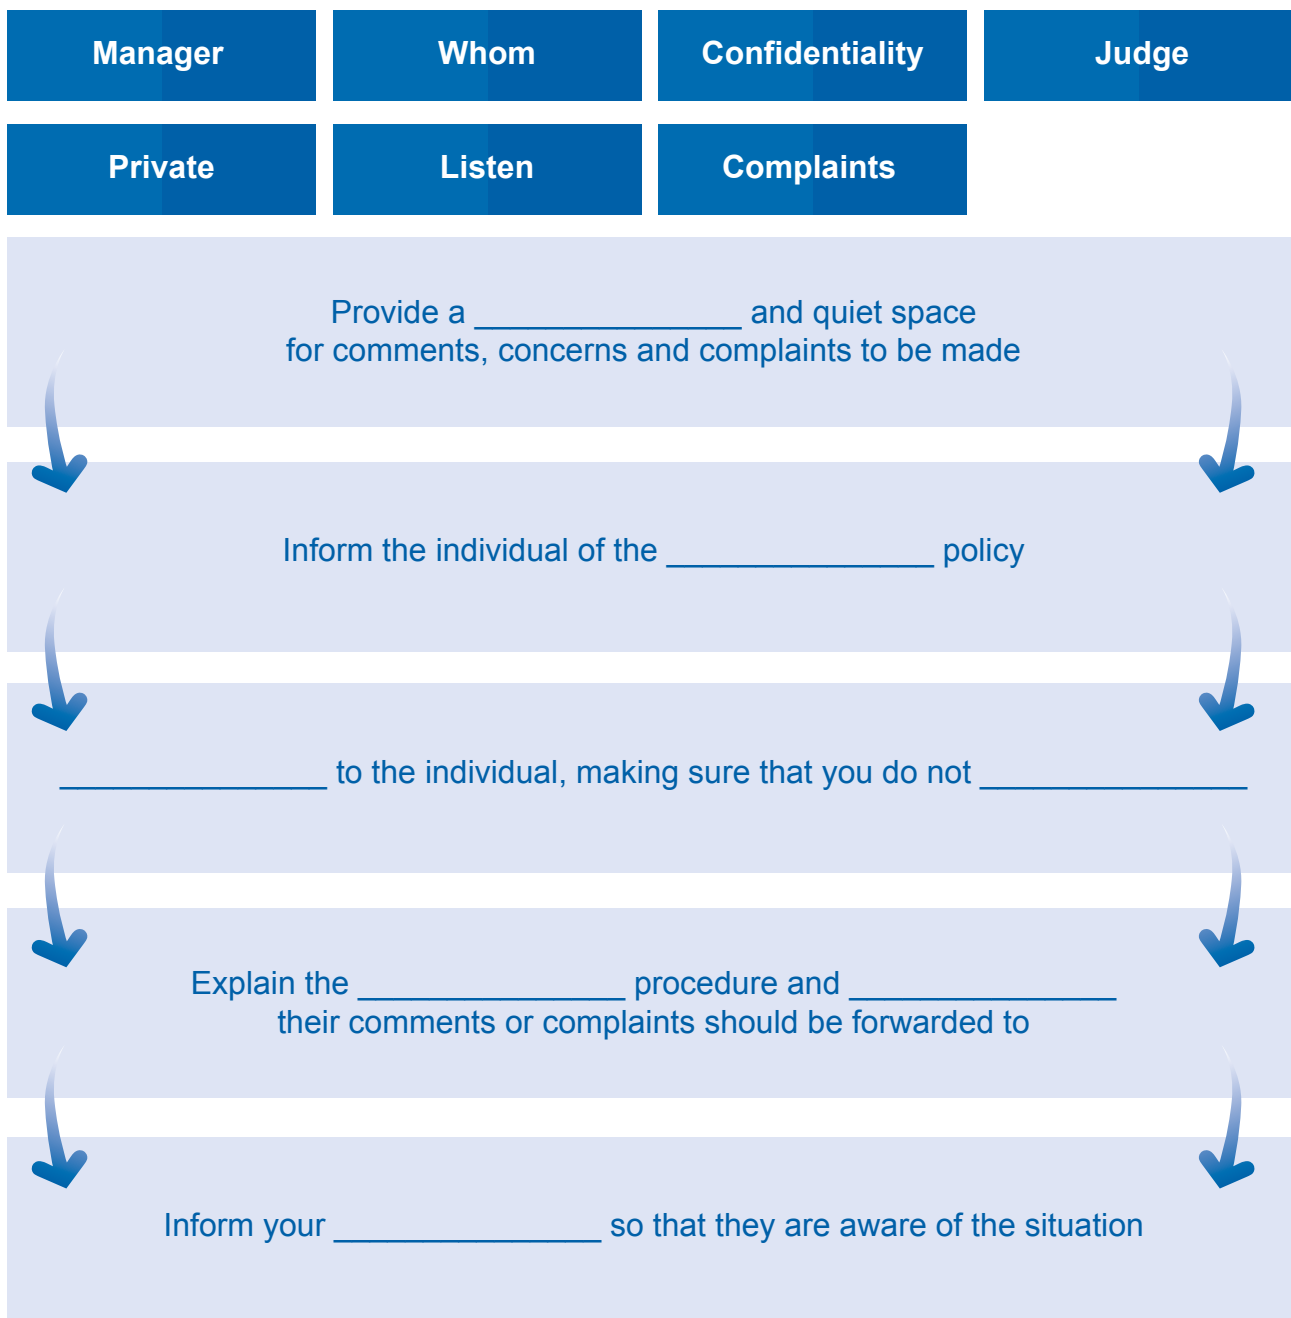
Manager

Whom

Confidentiality

Judge

Private

Listen

Complaints

Provide a _______________ and quiet space for comments, concerns and complaints to be made

Inform the individual of the _______________ policy

_______________ to the individual, making sure that you do not _______________

Explain the _______________ procedure and _______________ their comments or complaints should be forwarded to

Inform your _______________ so that they are aware of the situation